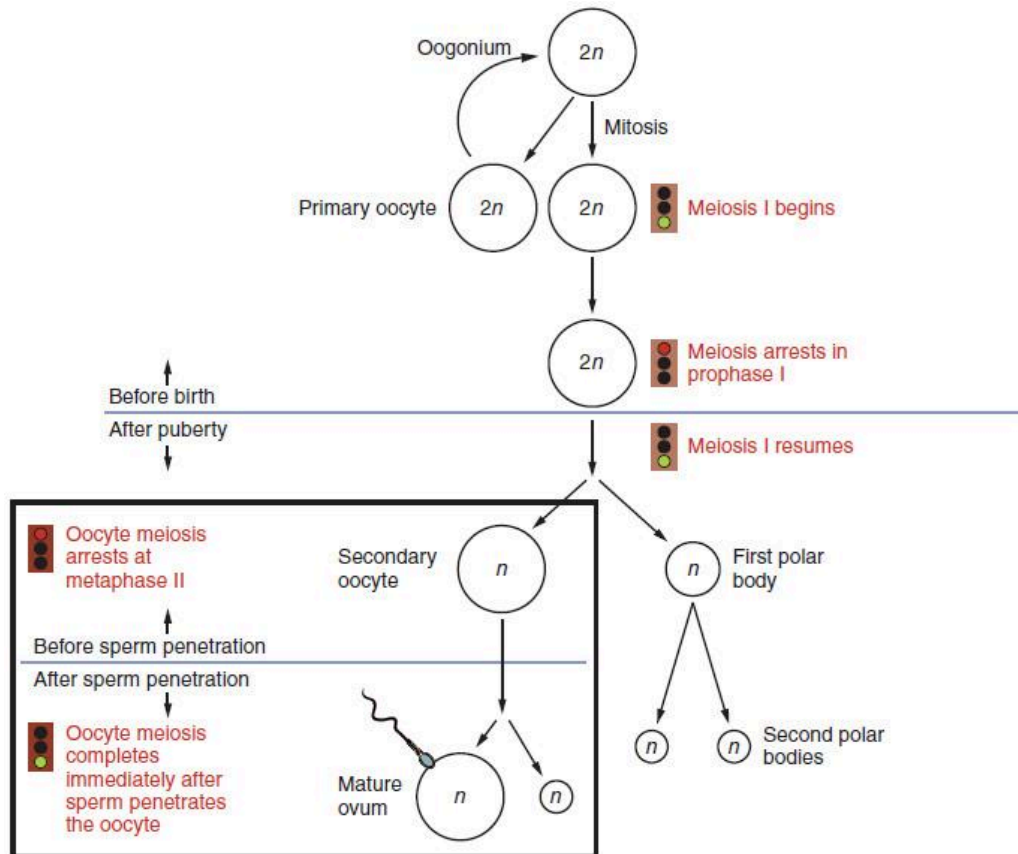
Oogonium

$2n$

Mitosis

Primary oocyte

$2n$

$2n$

Meiosis I begins

$2n$

Meiosis arrests in prophase I

Before birth

After puberty

Meiosis I resumes

Oocyte meiosis arrests at metaphase II

Secondary oocyte

$n$

$n$

First polar body

Before sperm penetration

After sperm penetration

Oocyte meiosis completes immediately after sperm penetrates the oocyte

Mature ovum

$n$

$n$

$n$

$n$

Second polar bodies